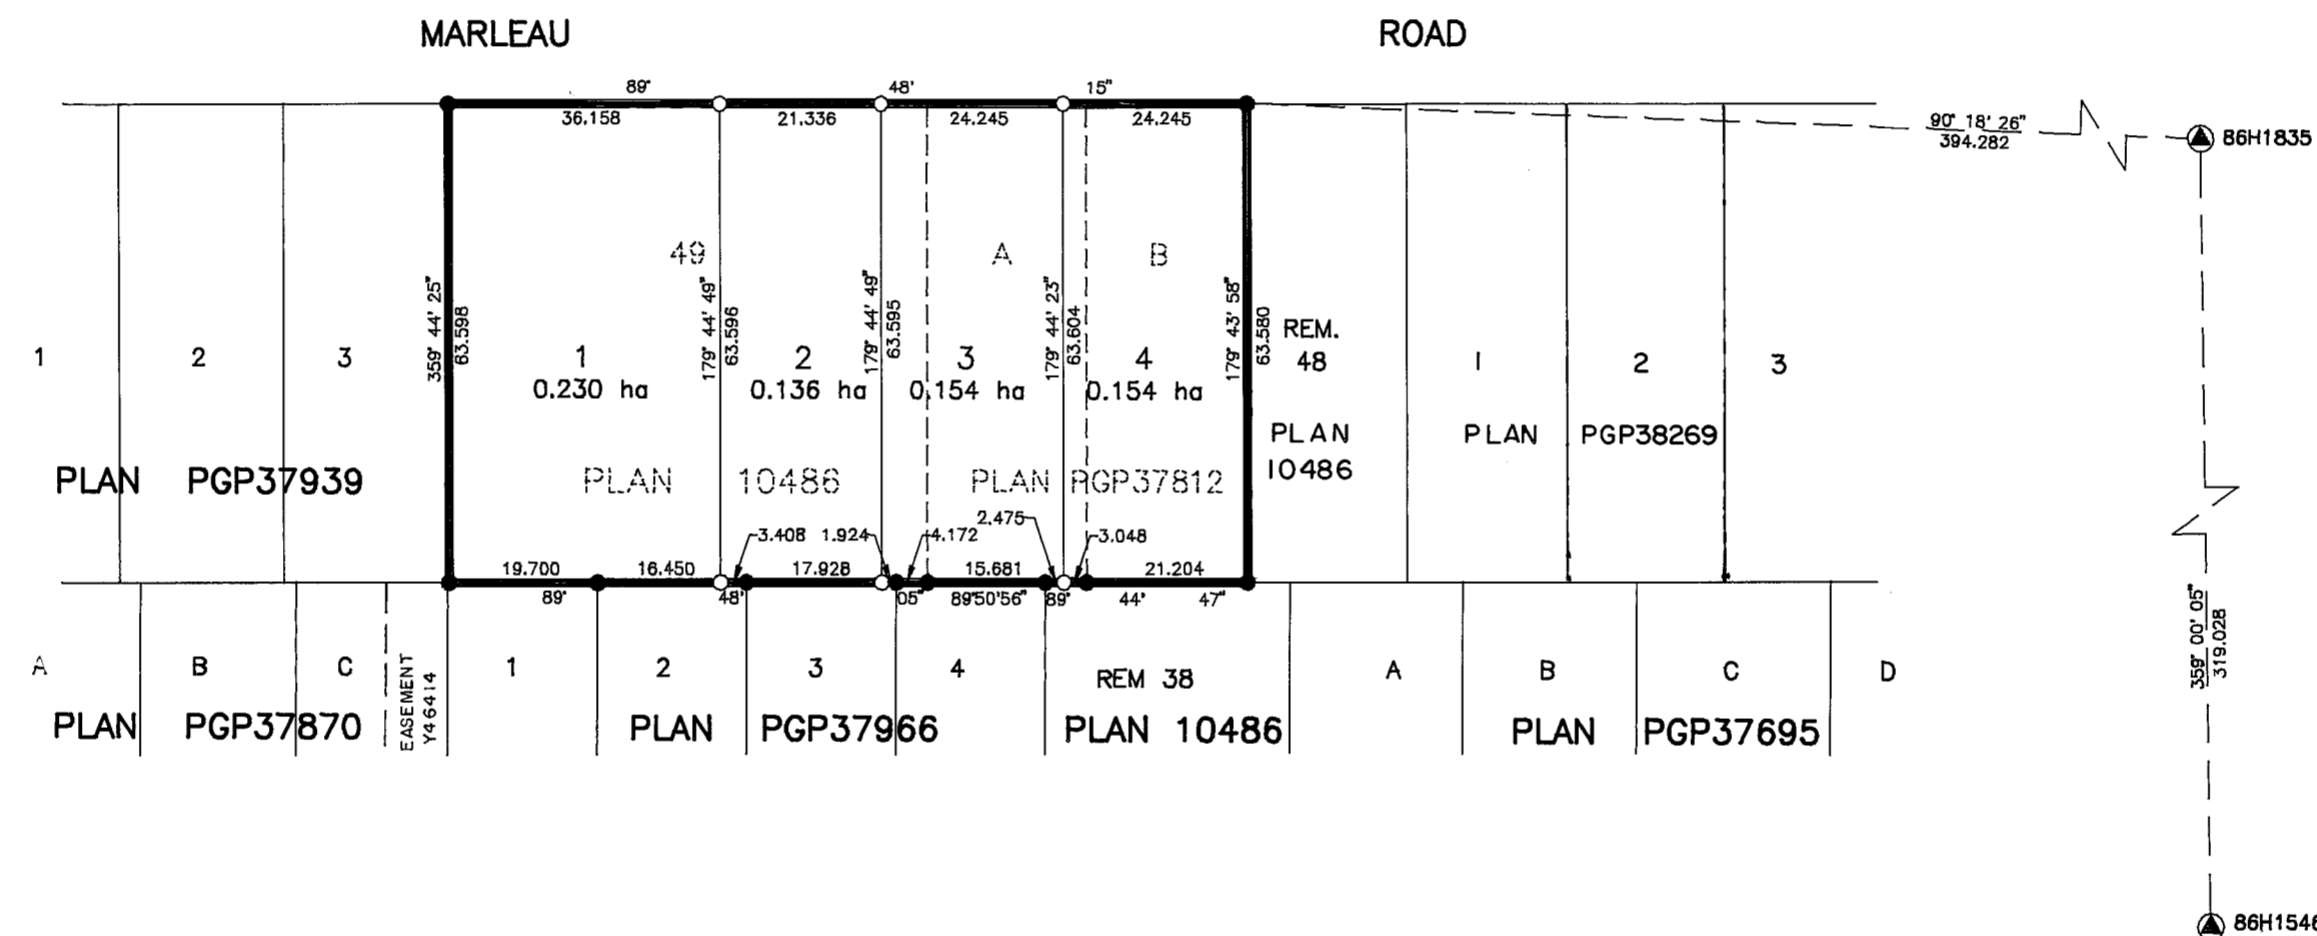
MARLEAU ROAD

89° 48' 15"

36.158 21.336 24.245 24.245

$\frac{90° 18' 26"}{394.282}$

86H1835

49 A B

359° 44' 25" 63.598

179° 44' 49" 63.596

179° 44' 49" 63.595

179° 44' 23" 63.604

179° 43' 58" 63.580

1 2 3

1 0.230 ha

2 0.136 ha

3 0.154 ha

4 0.154 ha

REM. 48

PLAN 10486

1 2 3

PLAN PGP38269

PLAN PGP37939

PLAN 10486

PLAN PGP37812

3.408 1.924 4.172 2.475 3.048

19.700 16.450 17.928 15.681 21.204

89° 48' 05" 89°50'56" 89° 44' 47"

A B C

EASEMENT Y46414

1 2 3 4

REM 38

A B C D

PLAN PGP37870

PLAN PGP37966

PLAN 10486

PLAN PGP37695

$\frac{359° 00' 05"}{319.028}$

86H1546